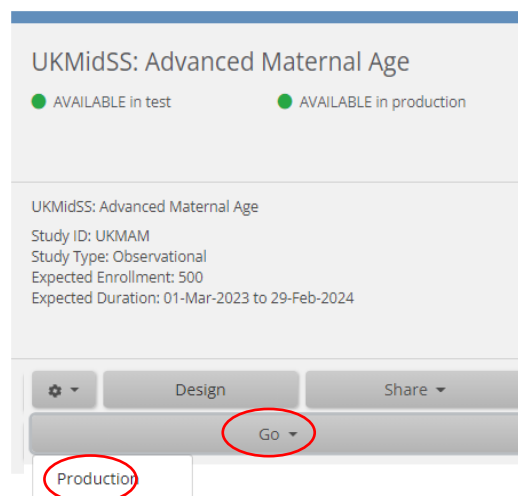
UKMidSS: Advanced Maternal Age

AVAILABLE in test

AVAILABLE in production

UKMidSS: Advanced Maternal Age

Study ID: UKMAM
Study Type: Observational
Expected Enrollment: 500
Expected Duration: 01-Mar-2023 to 29-Feb-2024

Design

Share

Go

Production